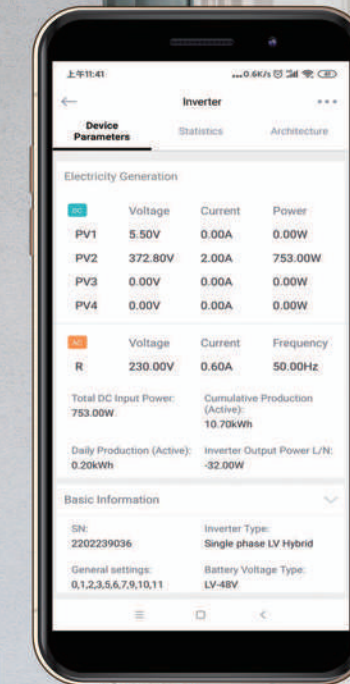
上午11:41 ...0.6K/s

Inverter

Device Parameters
Statistics
Architecture

Electricity Generation

| DC | Voltage | Current | Power |
|---|---|---|---|
| PV1 | 5.50V | 0.00A | 0.00W |
| PV2 | 372.80V | 2.00A | 753.00W |
| PV3 | 0.00V | 0.00A | 0.00W |
| PV4 | 0.00V | 0.00A | 0.00W |

| AC | Voltage | Current | Frequency |
|---|---|---|---|
| R | 230.00V | 0.60A | 50.00Hz |

Total DC Input Power:
753.00W

Cumulative Production (Active):
10.70kWh

Daily Production (Active):
0.20kWh

Inverter Output Power L/N:
-32.00W

Basic Information

SN:
2202239036

Inverter Type:
Single phase LV Hybrid

General settings:
0,1,2,3,5,6,7,9,10,11

Battery Voltage Type:
LV-48V